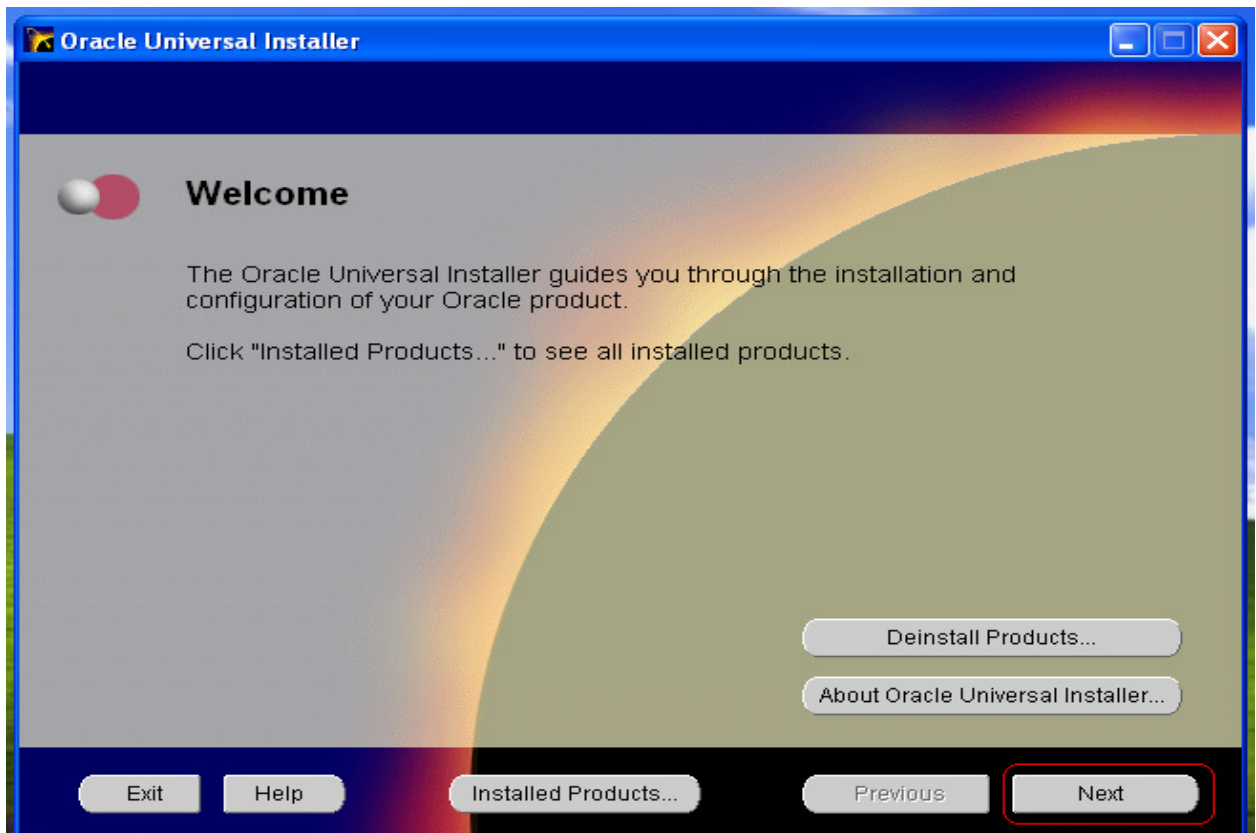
Oracle Universal Installer

Welcome

The Oracle Universal Installer guides you through the installation and configuration of your Oracle product.

Click "Installed Products..." to see all installed products.

Deinstall Products...

About Oracle Universal Installer...

Exit Help Installed Products... Previous Next